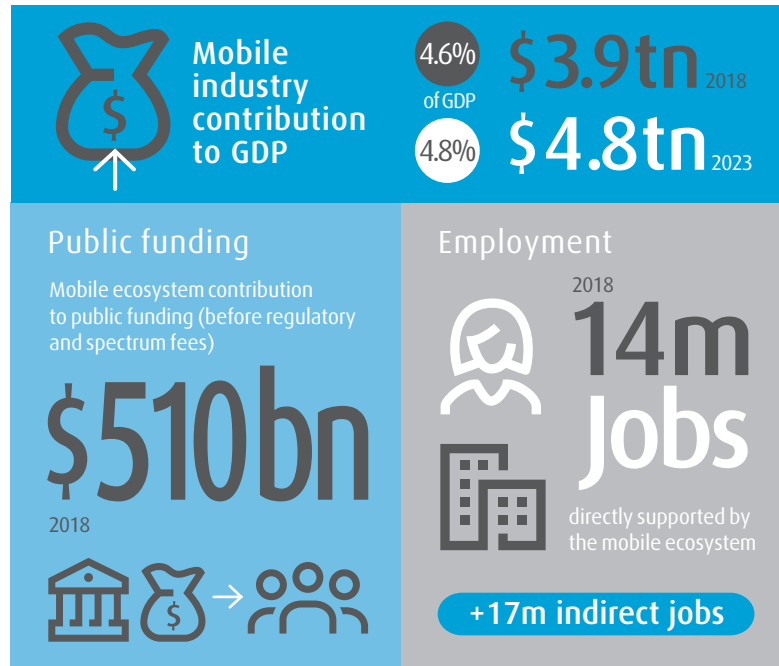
Mobile industry contribution to GDP

4.6% of GDP $3.9tn 2018

4.8% $4.8tn 2023

Public funding

Mobile ecosystem contribution to public funding (before regulatory and spectrum fees)

$510bn

2018

Employment

2018

14m Jobs

directly supported by the mobile ecosystem

+17m indirect jobs